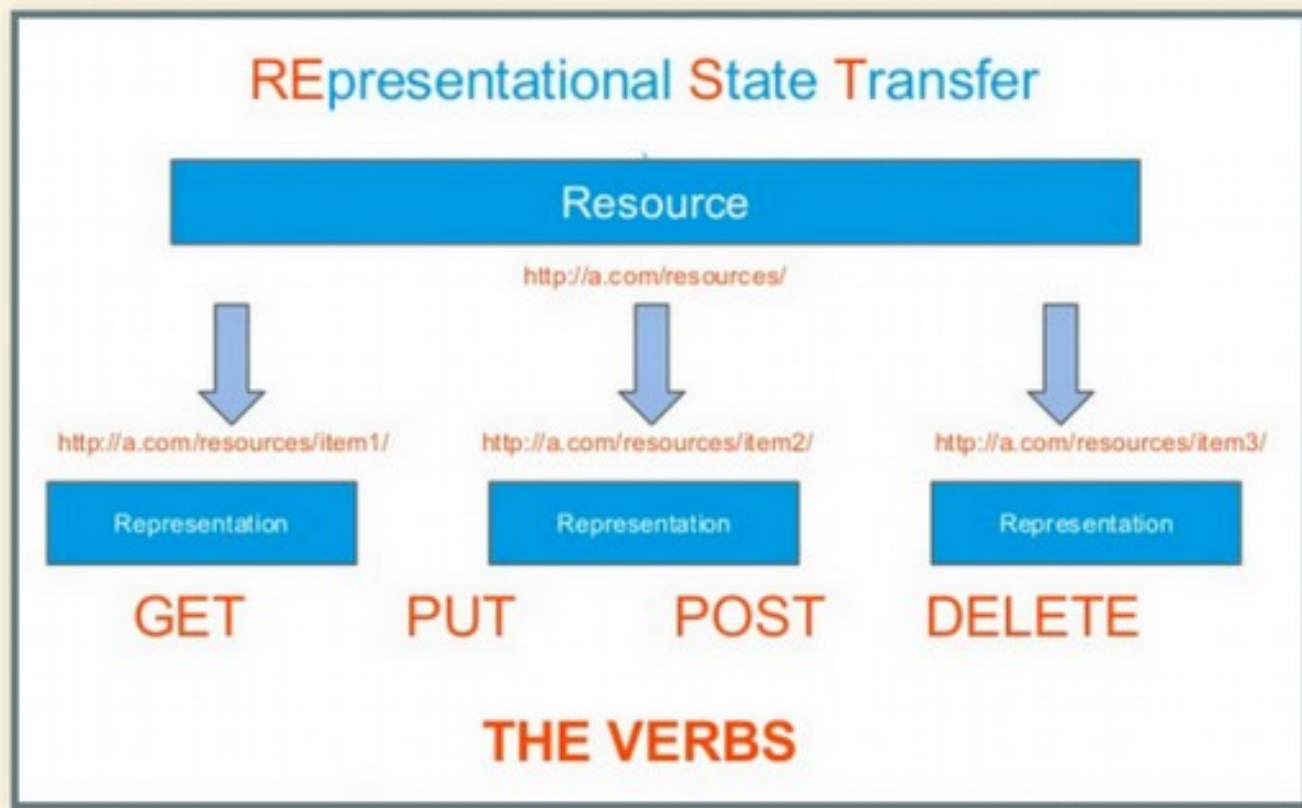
REpresentational State Transfer

Resource

http://a.com/resources/

http://a.com/resources/item1/

http://a.com/resources/item2/

http://a.com/resources/item3/

Representation

Representation

Representation

GET PUT POST DELETE

THE VERBS